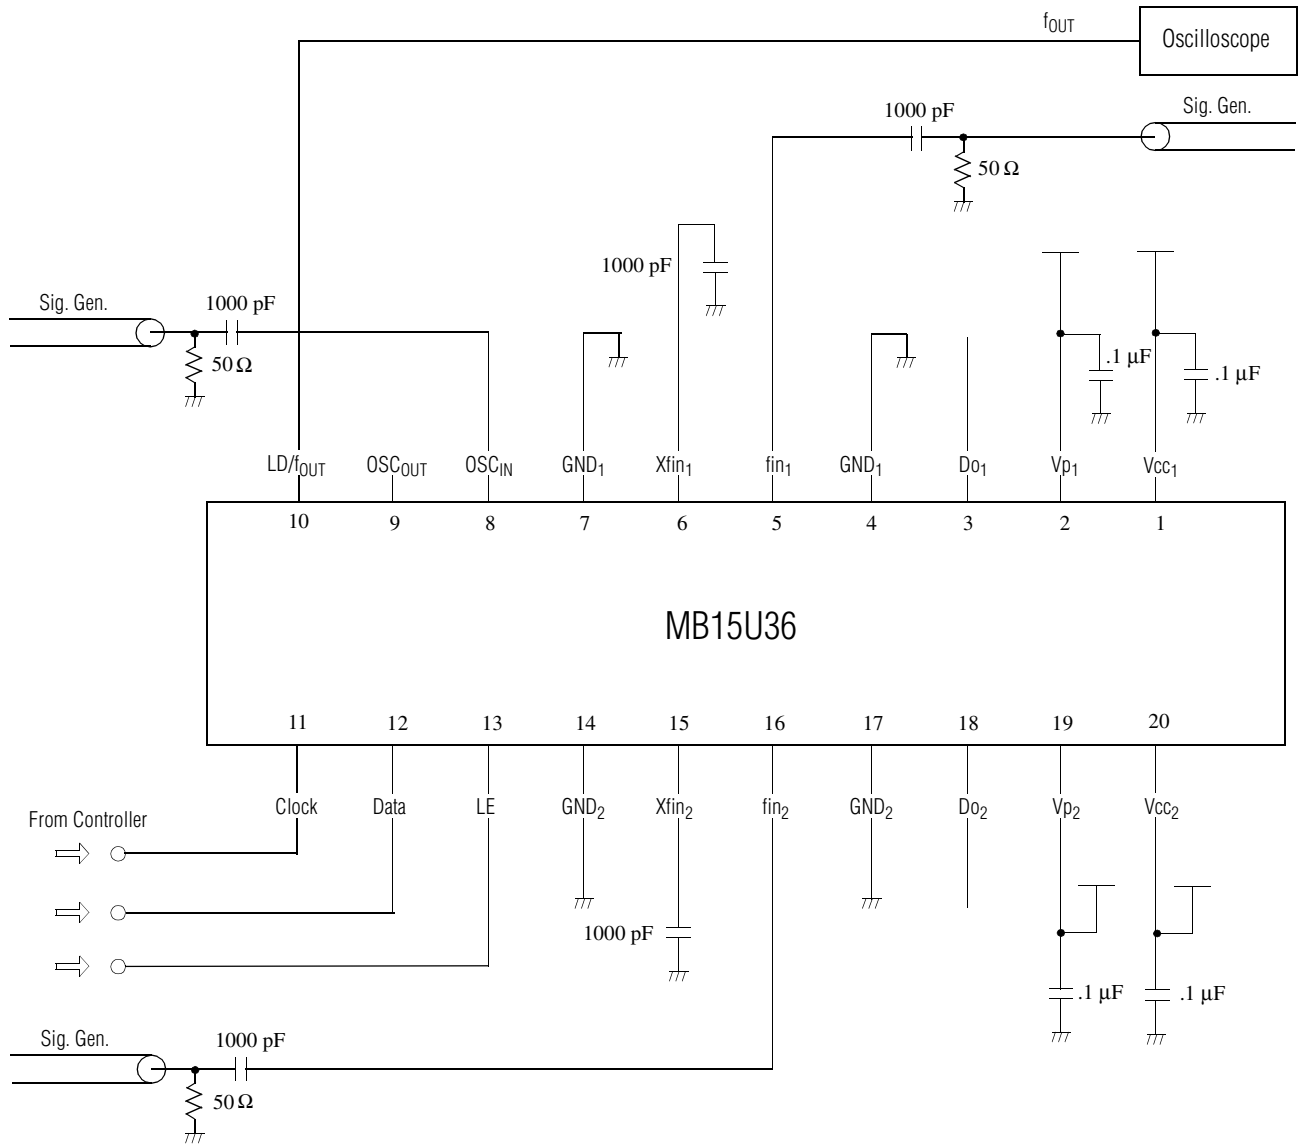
$f_{OUT}$

Oscilloscope

1000 pF

Sig. Gen.

50 Ω

1000 pF

Sig. Gen.

1000 pF

50 Ω

.1 µF

.1 µF

LD/$f_{OUT}$

$OSC_{OUT}$

$OSC_{IN}$

$GND_1$

$Xfin_1$

$fin_1$

$GND_1$

$Do_1$

$Vp_1$

$Vcc_1$

10

9

8

7

6

5

4

3

2

1

MB15U36

11

12

13

14

15

16

17

18

19

20

Clock

Data

LE

$GND_2$

$Xfin_2$

$fin_2$

$GND_2$

$Do_2$

$Vp_2$

$Vcc_2$

From Controller

1000 pF

.1 µF

.1 µF

Sig. Gen.

1000 pF

50 Ω